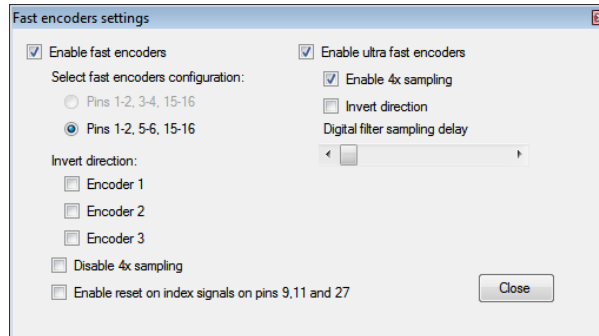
Fast encoders settings

Enable fast encoders

Select fast encoders configuration:

Pins 1-2, 3-4, 15-16

Pins 1-2, 5-6, 15-16

Invert direction:

Encoder 1

Encoder 2

Encoder 3

Disable 4x sampling

Enable reset on index signals on pins 9,11 and 27

Enable ultra fast encoders

Enable 4x sampling

Invert direction

Digital filter sampling delay

Close